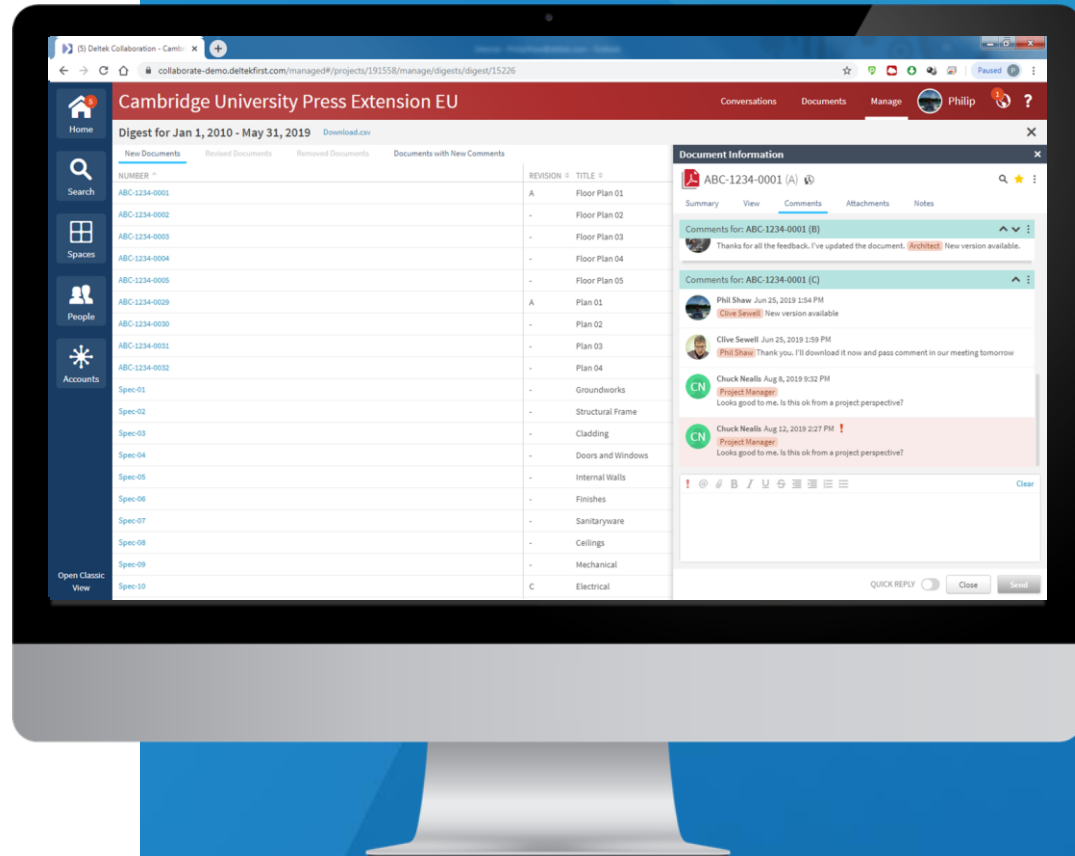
(5) Deltek Collaboration - Camb ×

collaborate-demo.deltekfirst.com/managed#/projects/191558/manage/digests/digest/15226

Paused

5
Home

Search

Spaces

People

Accounts

Open Classic View

Cambridge University Press Extension EU

Conversations Documents Manage Philip ?

Digest for Jan 1, 2010 - May 31, 2019 Download.csv

New Documents Revised Documents Removed Documents Documents with New Comments

| NUMBER | REVISION | TITLE |
|---|---|---|
| ABC-1234-0001 | A | Floor Plan 01 |
| ABC-1234-0002 | - | Floor Plan 02 |
| ABC-1234-0003 | - | Floor Plan 03 |
| ABC-1234-0004 | - | Floor Plan 04 |
| ABC-1234-0005 | - | Floor Plan 05 |
| ABC-1234-0029 | A | Plan 01 |
| ABC-1234-0030 | - | Plan 02 |
| ABC-1234-0031 | - | Plan 03 |
| ABC-1234-0032 | - | Plan 04 |
| Spec-01 | - | Groundworks |
| Spec-02 | - | Structural Frame |
| Spec-03 | - | Cladding |
| Spec-04 | - | Doors and Windows |
| Spec-05 | - | Internal Walls |
| Spec-06 | - | Finishes |
| Spec-07 | - | Sanitaryware |
| Spec-08 | - | Ceilings |
| Spec-09 | - | Mechanical |
| Spec-10 | C | Electrical |

Document Information

ABC-1234-0001 (A)

Summary View Comments Attachments Notes

Comments for: ABC-1234-0001 (B)

Thanks for all the feedback. I've updated the document. Architect New version available.

Comments for: ABC-1234-0001 (C)

Phil Shaw Jun 25, 2019 1:54 PM
Clive Sewell New version available

Clive Sewell Jun 25, 2019 1:59 PM
Phil Shaw Thank you. I'll download it now and pass comment in our meeting tomorrow

CN Chuck Nealis Aug 8, 2019 9:32 PM
Project Manager
Looks good to me. Is this ok from a project perspective?

CN Chuck Nealis Aug 12, 2019 2:27 PM !
Project Manager
Looks good to me. Is this ok from a project perspective?

Clear

QUICK REPLY Close Send